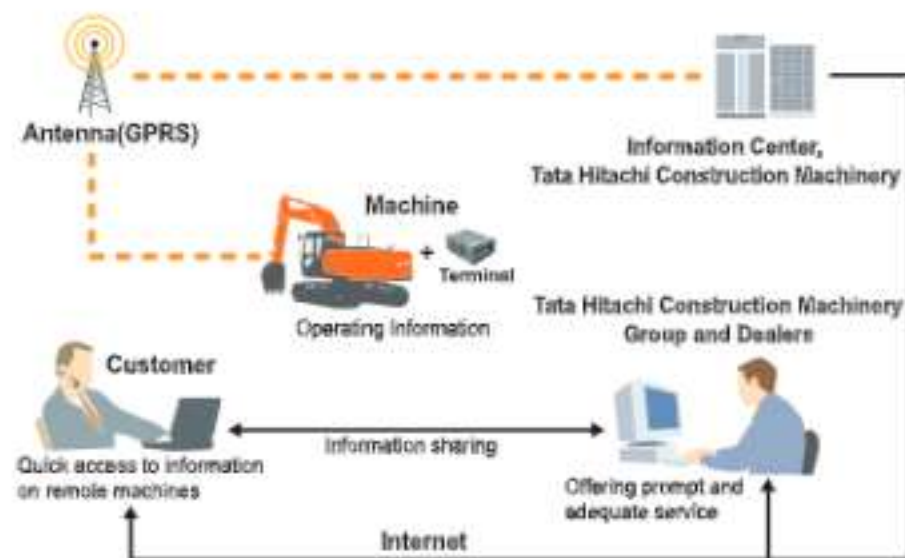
Antenna(GPRS)

Information Center,
Tata Hitachi Construction Machinery

Machine

+

Terminal

Operating Information

Tata Hitachi Construction Machinery
Group and Dealers

Customer

Information sharing

Quick access to information on remote machines

Offering prompt and adequate service

Internet